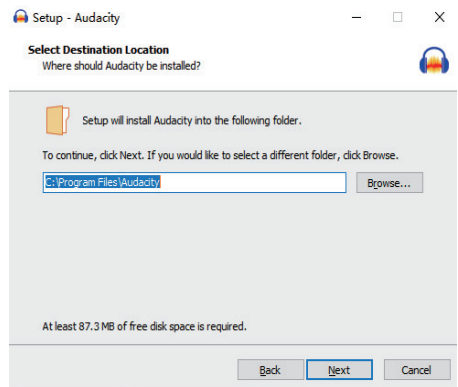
Setup - Audacity

Select Destination Location
Where should Audacity be installed?

Setup will install Audacity into the following folder.

To continue, click Next. If you would like to select a different folder, click Browse.

C:\Program Files\Audacity

Browse...

At least 87.3 MB of free disk space is required.

Back

Next

Cancel